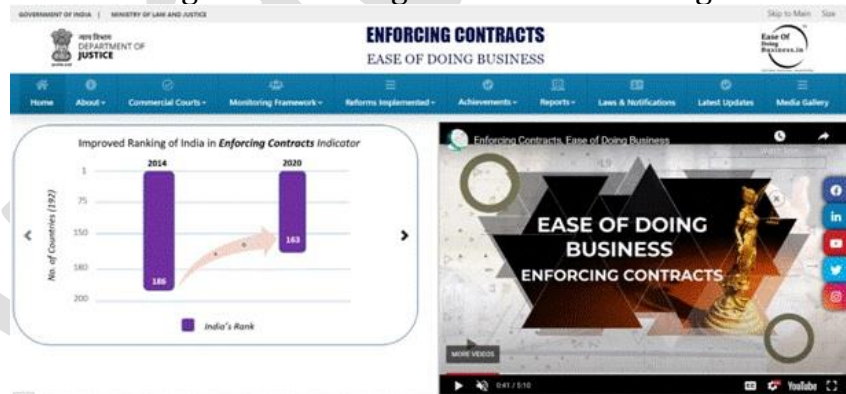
GOVERNMENT OF INDIA | MINISTRY OF LAW AND JUSTICE

Skip to Main Size

न्याय विभाग
DEPARTMENT OF
JUSTICE

ENFORCING CONTRACTS
EASE OF DOING BUSINESS

Ease Of Doing Business.in

Home | About | Commercial Courts | Monitoring Framework | Reforms Implemented | Achievements | Reports | Laws & Notifications | Latest Updates | Media Gallery

Improved Ranking of India in *Enforcing Contracts* Indicator

2014

2020

No. of Countries (192)

1

75

150

180

200

186

163

India's Rank

Enforcing Contracts, Ease of Doing Business

EASE OF DOING BUSINESS
ENFORCING CONTRACTS

MORE VIDEOS

0:41 / 5:10

YouTube